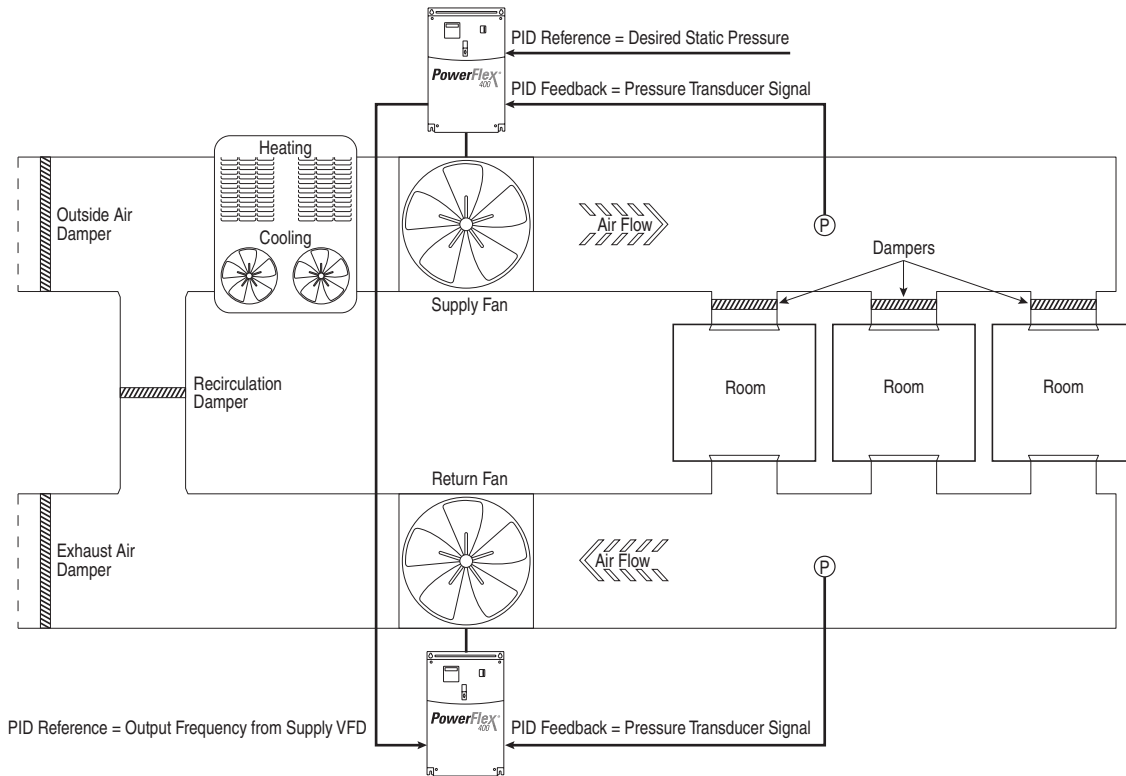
PowerFlex 400

PID Reference = Desired Static Pressure

PID Feedback = Pressure Transducer Signal

Heating

Cooling

Outside Air Damper

Air Flow

P

Dampers

Supply Fan

Recirculation Damper

Room

Room

Room

Return Fan

Exhaust Air Damper

Air Flow

P

PowerFlex 400

PID Reference = Output Frequency from Supply VFD

PID Feedback = Pressure Transducer Signal